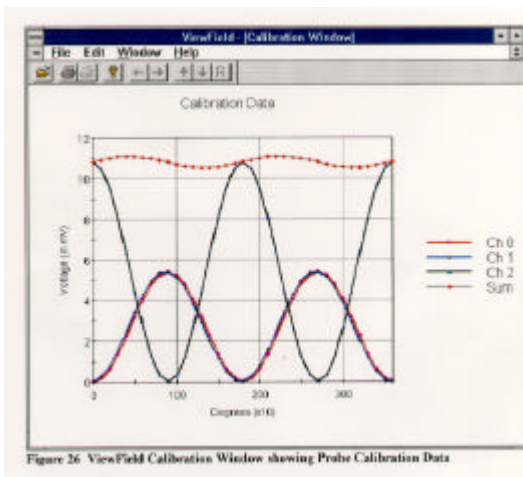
ViewField - [Calibration Window]

File Edit Window Help

Calibration Data

12

10

8

6

4

2

0

Voltage (in mV)

0 100 200 300

Degrees (x10)

Ch 0

Ch 1

Ch 2

Sum

Figure 26 ViewField Calibration Window showing Probe Calibration Data